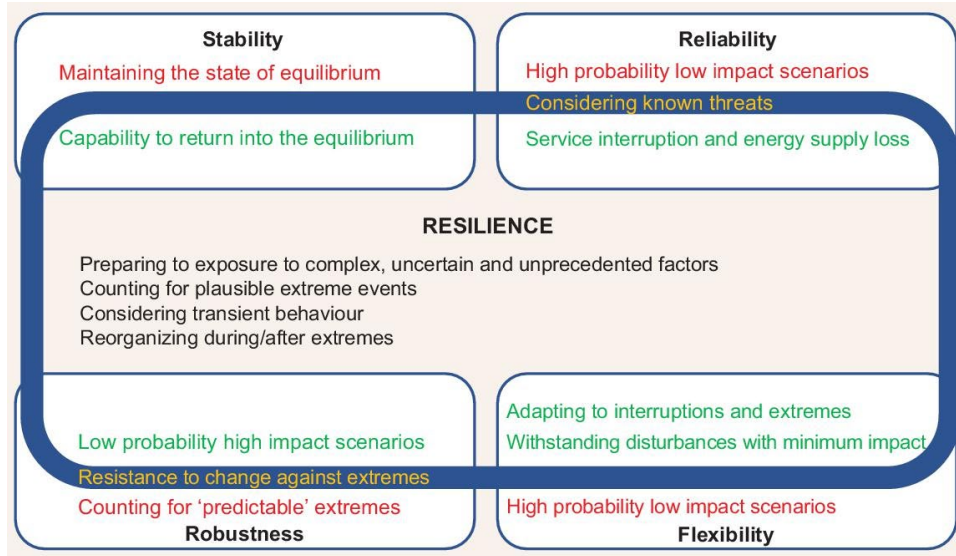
Stability
Maintaining the state of equilibrium
Capability to return into the equilibrium

Reliability
High probability low impact scenarios
Considering known threats
Service interruption and energy supply loss

RESILIENCE
Preparing to exposure to complex, uncertain and unprecedented factors
Counting for plausible extreme events
Considering transient behaviour
Reorganizing during/after extremes

Low probability high impact scenarios
Resistance to change against extremes
Counting for 'predictable' extremes
Robustness

Adapting to interruptions and extremes
Withstanding disturbances with minimum impact
High probability low impact scenarios
Flexibility